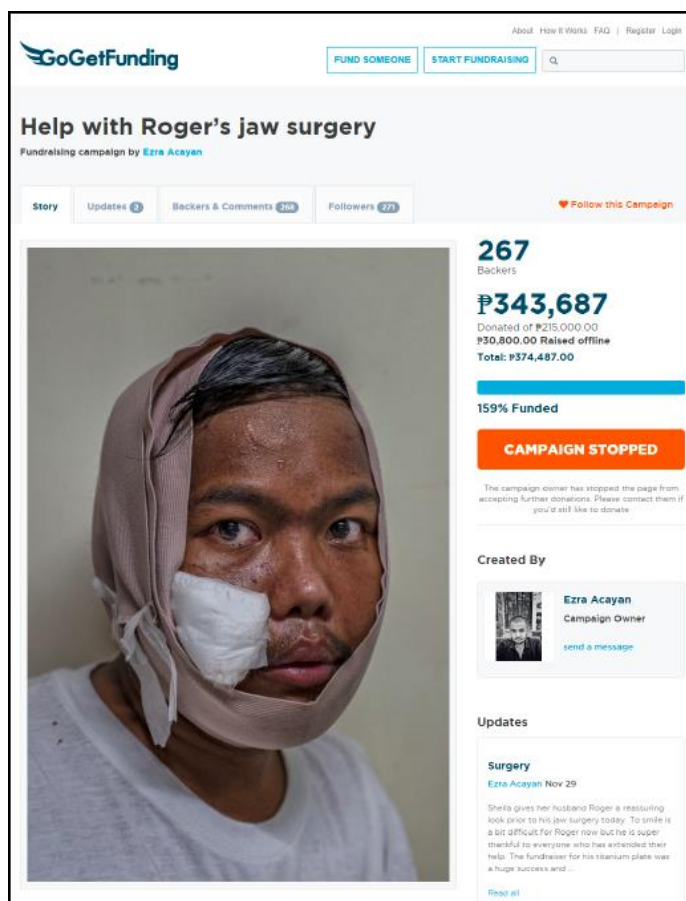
About How It Works FAQ | Register Login

GoGetFunding

FUND SOMEONE

START FUNDRAISING

Help with Roger's jaw surgery

Fundraising campaign by Ezra Acayan

Story

Updates 3

Backers & Comments 268

Followers 271

Follow this Campaign

267

Backers

₱343,687

Donated of ₱215,000.00

₱30,800.00 Raised offline

Total: ₱374,487.00

159% Funded

CAMPAIGN STOPPED

The campaign owner has stopped the page from accepting further donations. Please contact them if you'd still like to donate

Created By

Ezra Acayan

Campaign Owner

send a message

Updates

Surgery

Ezra Acayan Nov 29

Sheila gives her husband Roger a reassuring look prior to his jaw surgery today. To smile is a bit difficult for Roger now but he is super thankful to everyone who has extended their help. The fundraiser for his titanium plate was a huge success and ...

Read all